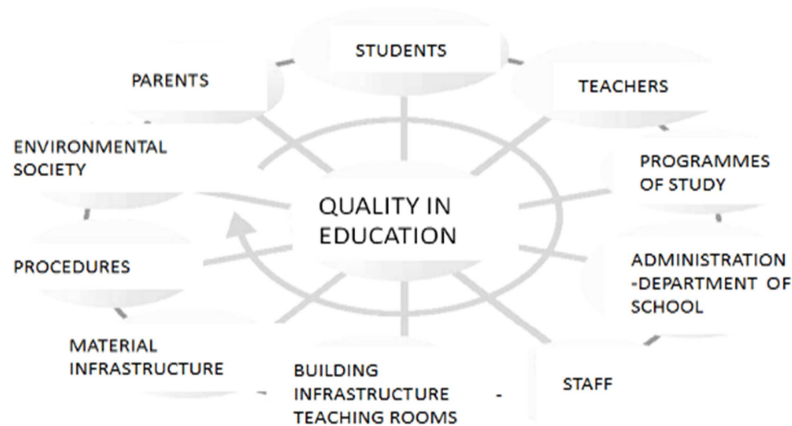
STUDENTS

PARENTS

TEACHERS

ENVIRONMENTAL SOCIETY

PROGRAMMES OF STUDY

QUALITY IN EDUCATION

PROCEDURES

ADMINISTRATION -DEPARTMENT OF SCHOOL

MATERIAL INFRASTRUCTURE

BUILDING INFRASTRUCTURE - TEACHING ROOMS

STAFF